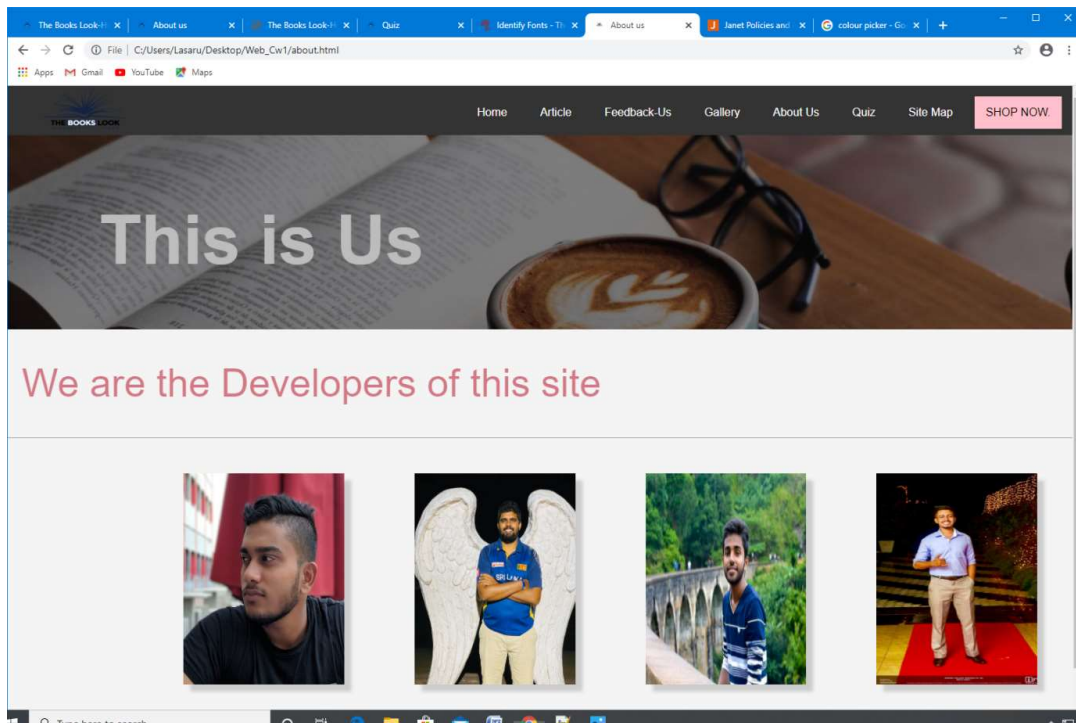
The Books Look-H ×
About us ×
The Books Look-H ×
Quiz ×
Identify Fonts - Th ×
About us ×
Janet Policies and ×
colour picker - Go ×
+

File | C:/Users/Lasaru/Desktop/Web_Cw1/about.html

Apps Gmail YouTube Maps

THE BOOKS LOOK

Home Article Feedback-Us Gallery About Us Quiz Site Map SHOP NOW.

This is Us

We are the Developers of this site

Type here to search